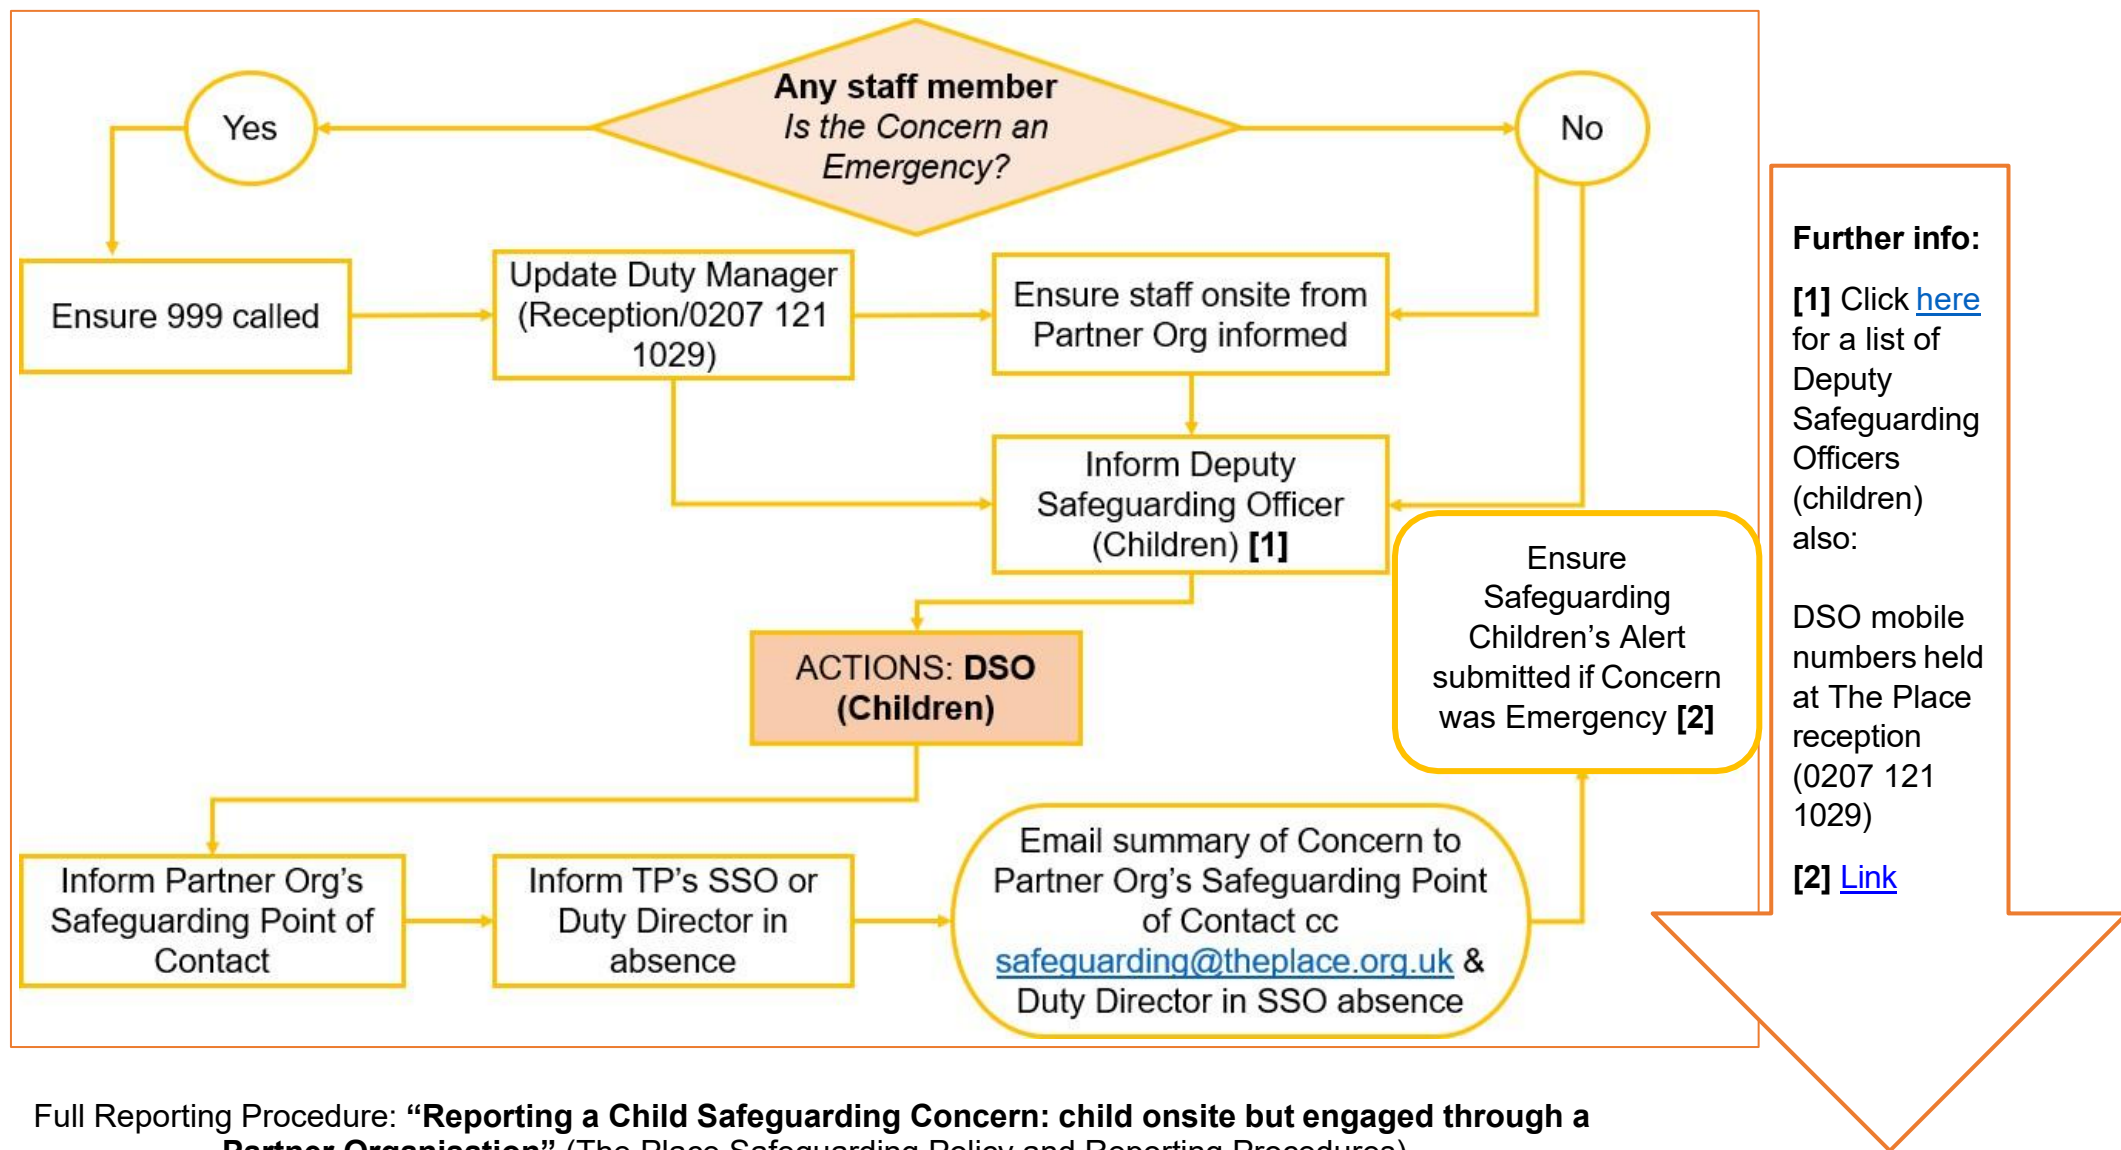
**Any staff member**
*Is the Concern an Emergency?*

Yes

No

Ensure 999 called

Update Duty Manager (Reception/0207 121 1029)

Ensure staff onsite from Partner Org informed

Inform Deputy Safeguarding Officer (Children) **[1]**

Ensure Safeguarding Children's Alert submitted if Concern was Emergency **[2]**

ACTIONS: **DSO (Children)**

Inform Partner Org's Safeguarding Point of Contact

Inform TP's SSO or Duty Director in absence

Email summary of Concern to Partner Org's Safeguarding Point of Contact cc safeguarding@theplace.org.uk & Duty Director in SSO absence

**Further info:**

**[1]** Click here for a list of Deputy Safeguarding Officers (children) also:

DSO mobile numbers held at The Place reception (0207 121 1029)

**[2]** Link

Full Reporting Procedure: **"Reporting a Child Safeguarding Concern: child onsite but engaged through a** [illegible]